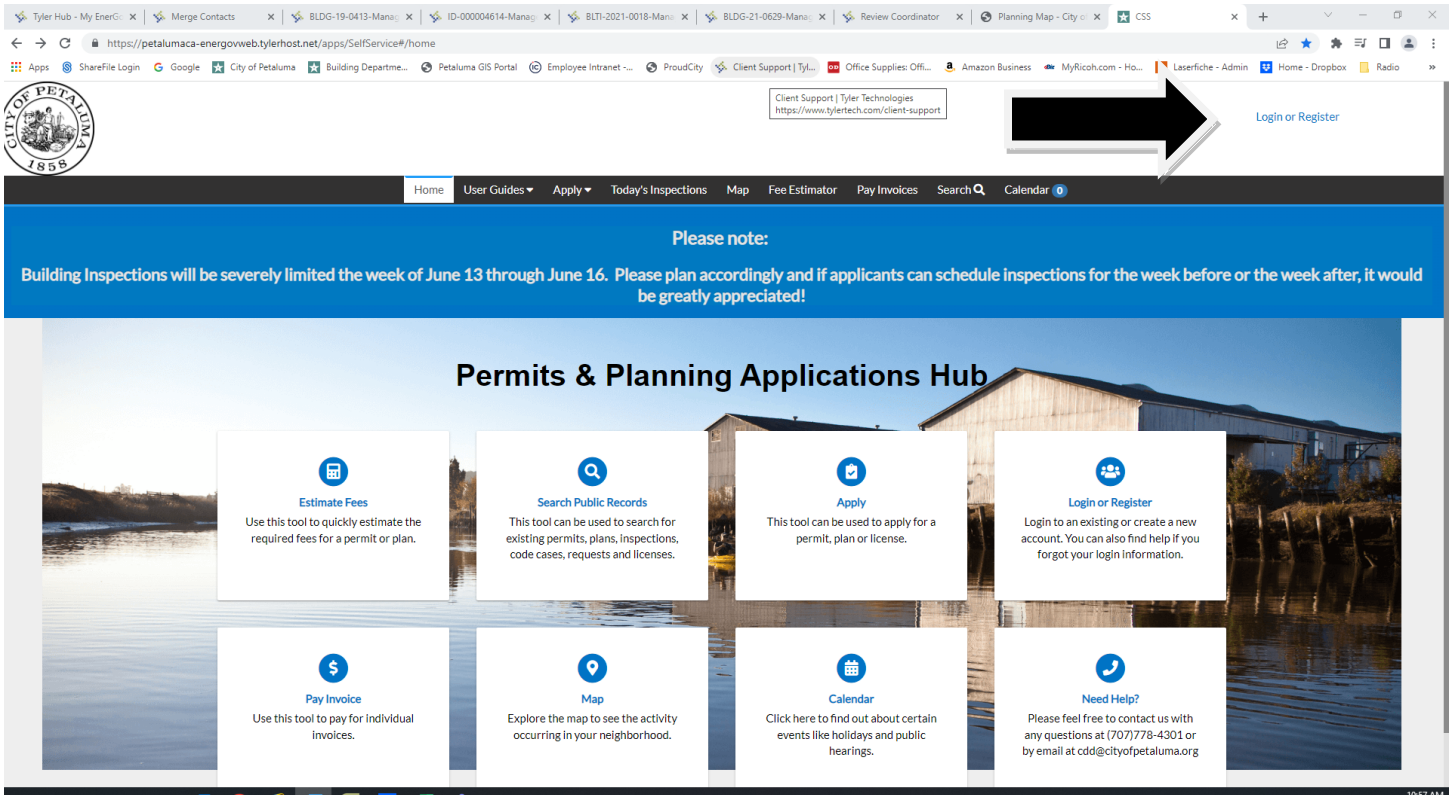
Tyler Hub - My EnerG | Merge Contacts | BLDG-19-0413-Manag | ID-000004614-Manag | BLTI-2021-0018-Mana | BLDG-21-0629-Manag | Review Coordinator | Planning Map - City o | CSS

https://petalumaca-energovweb.tylerhost.net/apps/SelfService#/home

Apps | ShareFile Login | Google | City of Petaluma | Building Departme... | Petaluma GIS Portal | Employee Intranet -... | ProudCity | Client Support | Tyl... | Office Supplies: Offi... | Amazon Business | MyRicoh.com - Ho... | Laserfiche - Admin | Home - Dropbox | Radio

CITY OF PETALUMA 1858

Client Support | Tyler Technologies
https://www.tylertech.com/client-support

Login or Register

Home | User Guides | Apply | Today's Inspections | Map | Fee Estimator | Pay Invoices | Search | Calendar 0

Please note:

Building Inspections will be severely limited the week of June 13 through June 16. Please plan accordingly and if applicants can schedule inspections for the week before or the week after, it would be greatly appreciated!

Permits & Planning Applications Hub

Estimate Fees
Use this tool to quickly estimate the required fees for a permit or plan.

Search Public Records
This tool can be used to search for existing permits, plans, inspections, code cases, requests and licenses.

Apply
This tool can be used to apply for a permit, plan or license.

Login or Register
Login to an existing or create a new account. You can also find help if you forgot your login information.

Pay Invoice
Use this tool to pay for individual invoices.

Map
Explore the map to see the activity occurring in your neighborhood.

Calendar
Click here to find out about certain events like holidays and public hearings.

Need Help?
Please feel free to contact us with any questions at (707)778-4301 or by email at cdd@cityofpetaluma.org